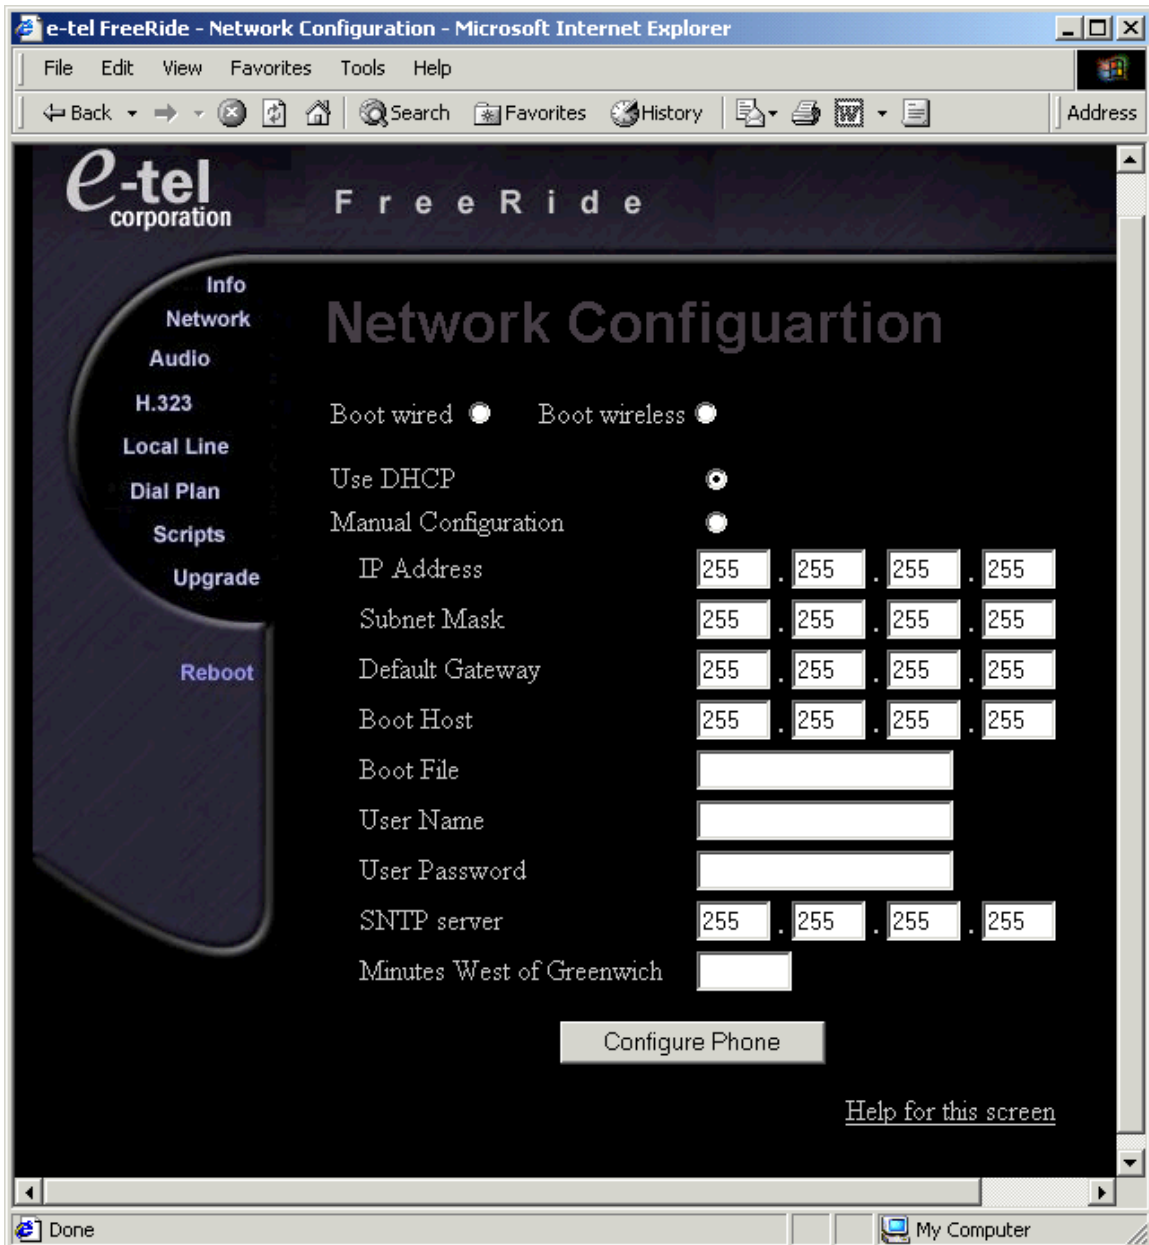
e-tel FreeRide - Network Configuration - Microsoft Internet Explorer

File Edit View Favorites Tools Help

Back Search Favorites History Address

e-tel corporation

FreeRide

Info
Network
Audio
H.323
Local Line
Dial Plan
Scripts
Upgrade

Reboot

Network Configuartion

Boot wired Boot wireless

Use DHCP
Manual Configuration

| | | | | |
|---|---|---|---|---|
| IP Address | 255 | 255 | 255 | 255 |
| Subnet Mask | 255 | 255 | 255 | 255 |
| Default Gateway | 255 | 255 | 255 | 255 |
| Boot Host | 255 | 255 | 255 | 255 |
| Boot File | | | | |
| User Name | | | | |
| User Password | | | | |
| SNTP server | 255 | 255 | 255 | 255 |
| Minutes West of Greenwich | | | | |

Configure Phone

Help for this screen

Done My Computer